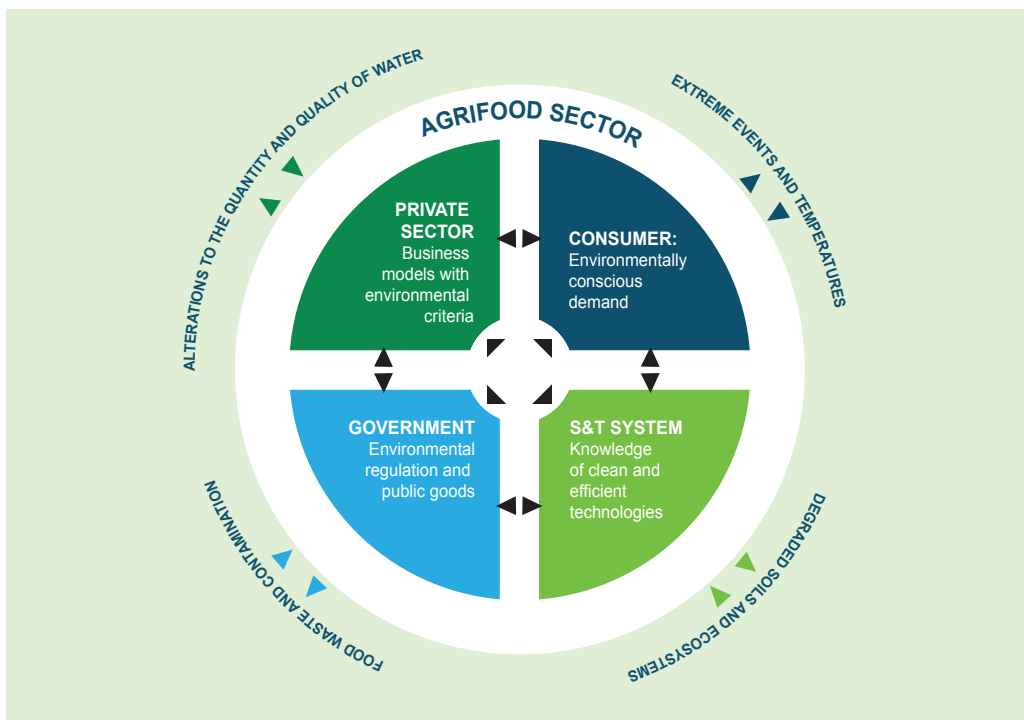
AGRIFOOD SECTOR

ALTERATIONS TO THE QUANTITY AND QUALITY OF WATER

EXTREME EVENTS AND TEMPERATURES

PRIVATE SECTOR
Business models with environmental criteria

CONSUMER:
Environmentally conscious demand

GOVERNMENT
Environmental regulation and public goods

S&T SYSTEM
Knowledge of clean and efficient technologies

FOOD WASTE AND CONTAMINATION

DEGRADED SOILS AND ECOSYSTEMS